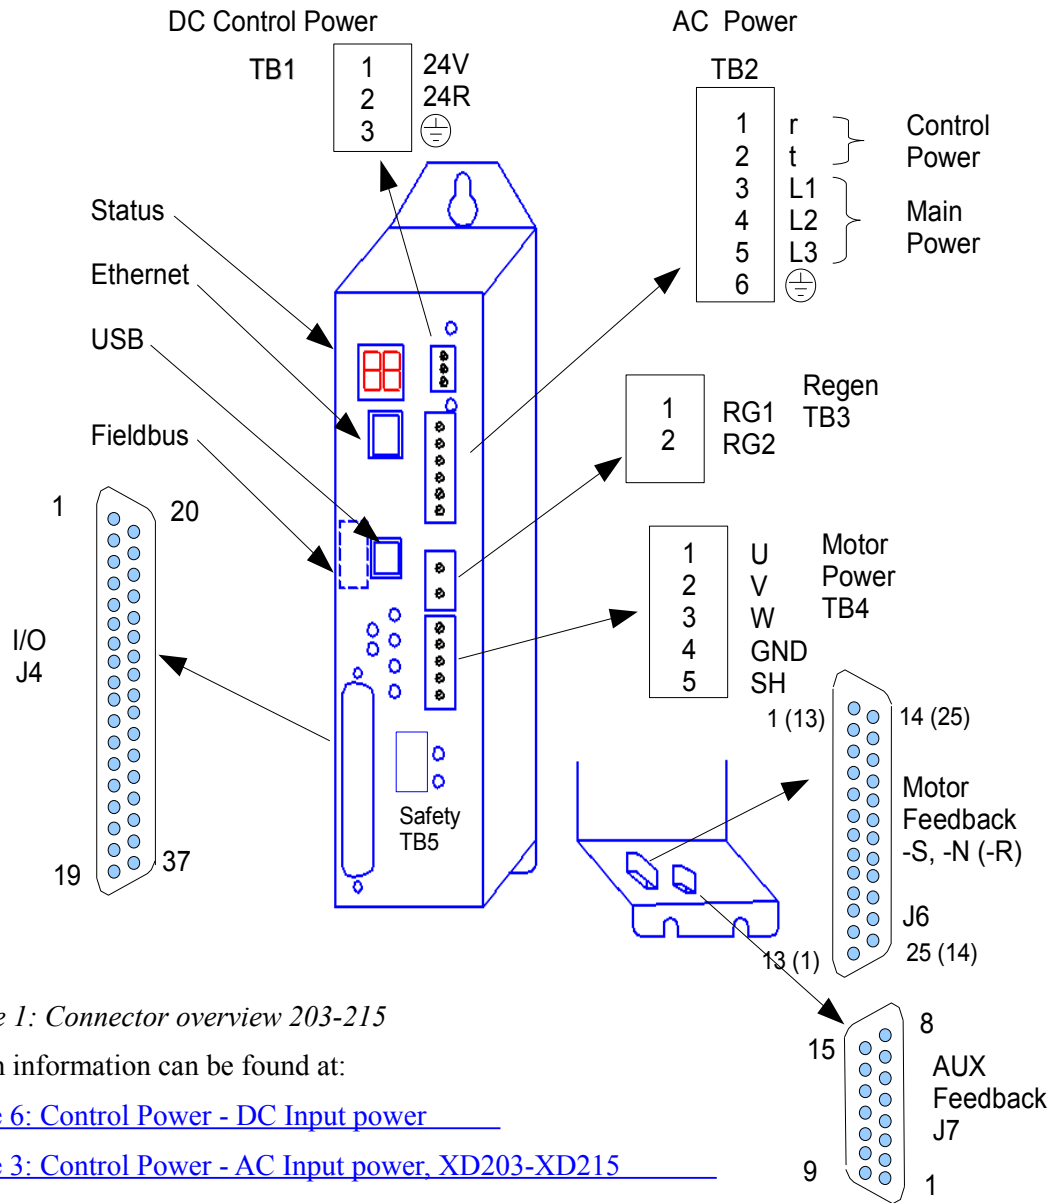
DC Control Power

TB1
1 24V
2 24R
3 ⏚

AC Power

TB2
1 r
2 t
3 L1
4 L2
5 L3
6 ⏚

Control Power

Main Power

Status

Ethernet

USB

Fieldbus

Regen TB3
1 RG1
2 RG2

1 20

I/O J4

19 37

Motor Power TB4
1 U
2 V
3 W
4 GND
5 SH

1 (13) 14 (25)

Motor Feedback -S, -N (-R)

J6

13 (1) 25 (14)

Safety TB5

8
15
AUX Feedback J7
9 1

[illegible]e 1: Connector overview 203-215

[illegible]n information can be found at:

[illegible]e 6: Control Power - DC Input power

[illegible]e 3: Control Power - AC Input power, XD203-XD215